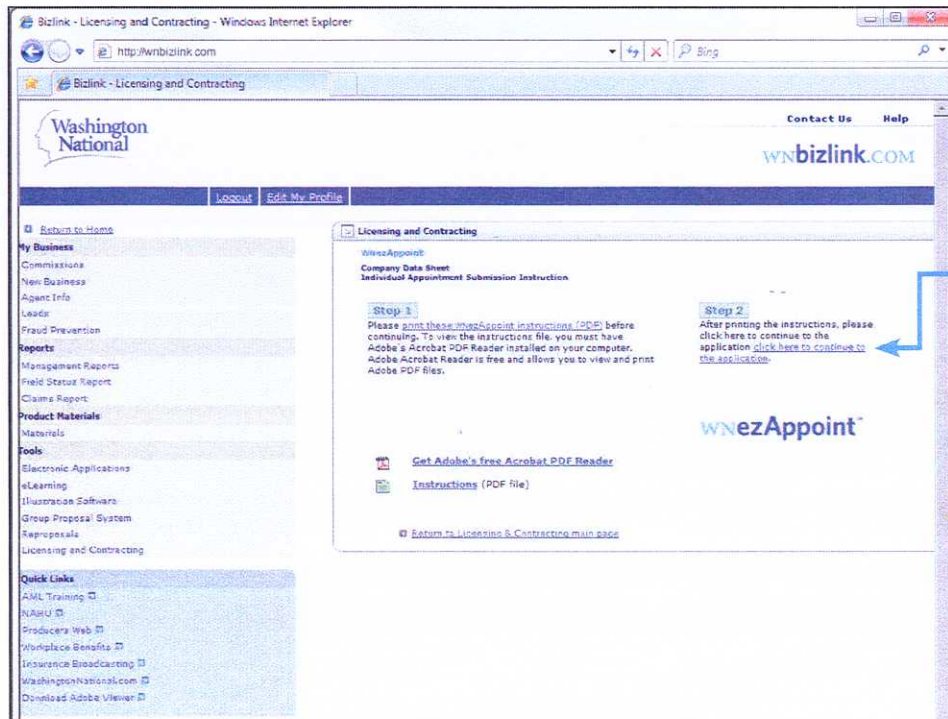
Bizlink - Licensing and Contracting - Windows Internet Explorer

http://wnbizlink.com

Bing

Bizlink - Licensing and Contracting

Washington National

Contact Us Help

WNbizlink.COM

Logout Edit My Profile

Return to Home
My Business
Commissions
New Business
Agent Info
Leads
Fraud Prevention
Reports
Management Reports
Field Status Report
Claims Report
Product Materials
Materials
Tools
Electronic Applications
eLearning
Illustration Software
Group Proposal System
Reproposals
Licensing and Contracting

Quick Links
AML Training
NAHU
Producers Web
Workplace Benefits
Insurance Broadcasting
WashingtonNational.com
Download Adobe Viewer

Licensing and Contracting

WNezAppoint
Company Data Sheet
Individual Appointment Submission Instruction

Step 1
Please print these WNezAppoint instructions (PDF) before continuing. To view the instructions file, you must have Adobe's Acrobat PDF Reader installed on your computer. Adobe Acrobat Reader is free and allows you to view and print Adobe PDF files.

Step 2
After printing the instructions, please click here to continue to the application click here to continue to the application.

WNezAppoint

Get Adobe's free Acrobat PDF Reader

Instructions (PDF file)

Return to Licensing & Contracting main page